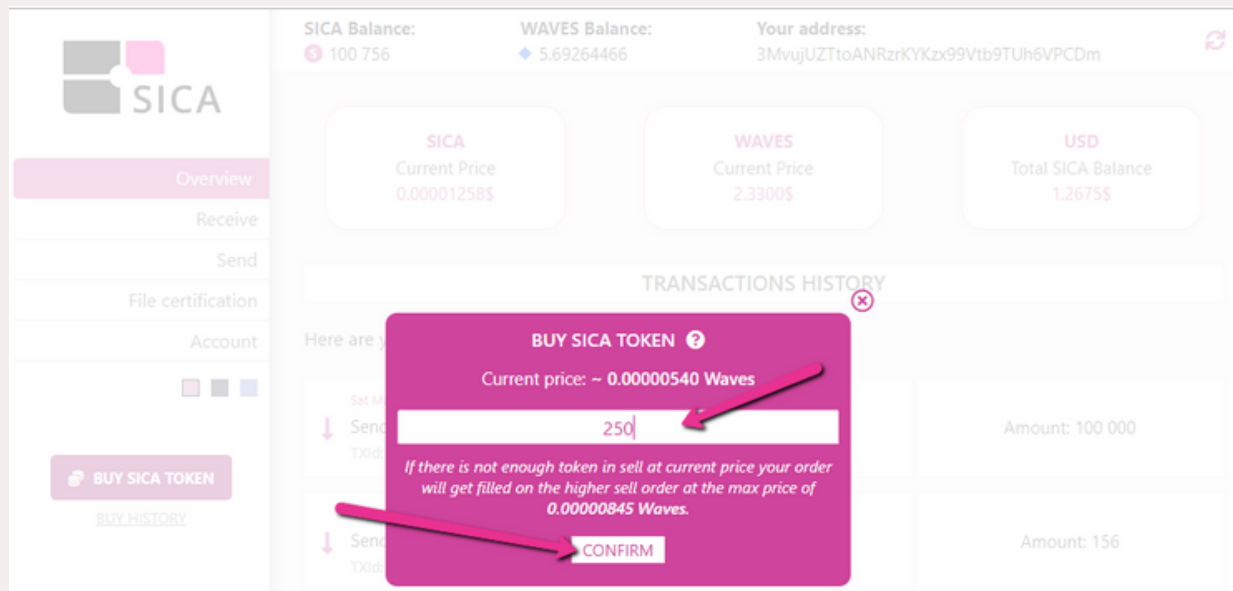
SICA Balance:
100 756

WAVES Balance:
5.69264466

Your address:
3MvujUZTtoANRzrKYKzx99Vtb9TUh6VPCDm

SICA

SICA
Current Price
0.00001258$

WAVES
Current Price
2.3300$

USD
Total SICA Balance
1.2675$

Overview
Receive
Send
File certification
Account

TRANSACTIONS HISTORY

Here are y

Sat M
Send
TXId

Amount: 100 000

Send
TXId

Amount: 156

BUY SICA TOKEN
BUY HISTORY

BUY SICA TOKEN

Current price: ~ 0.00000540 Waves

250

If there is not enough token in sell at current price your order will get filled on the higher sell order at the max price of 0.00000845 Waves.

CONFIRM